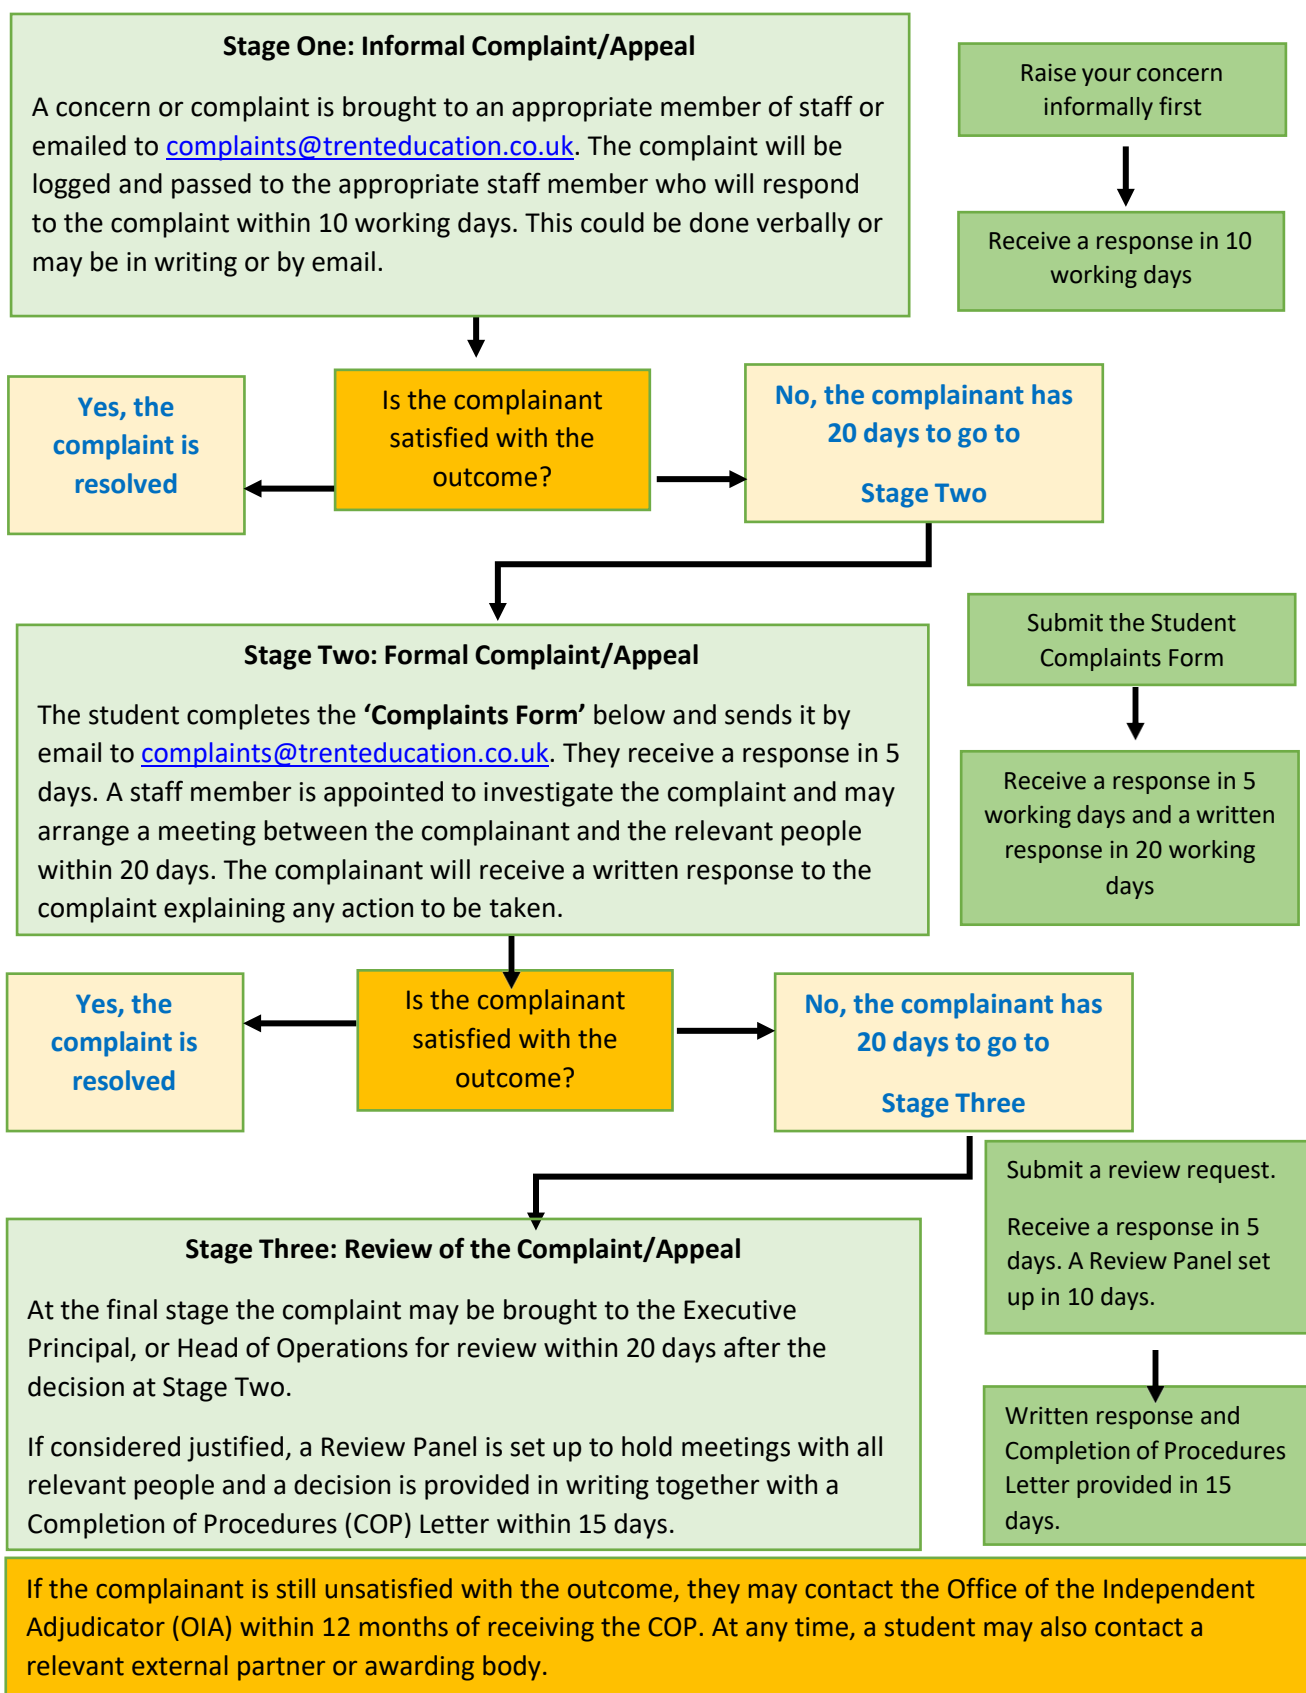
Stage One: Informal Complaint/Appeal

A concern or complaint is brought to an appropriate member of staff or emailed to complaints@trenteducation.co.uk. The complaint will be logged and passed to the appropriate staff member who will respond to the complaint within 10 working days. This could be done verbally or may be in writing or by email.

Raise your concern informally first

Receive a response in 10 working days

Yes, the complaint is resolved

Is the complainant satisfied with the outcome?

No, the complainant has 20 days to go to Stage Two

Stage Two: Formal Complaint/Appeal

The student completes the **'Complaints Form'** below and sends it by email to complaints@trenteducation.co.uk. They receive a response in 5 days. A staff member is appointed to investigate the complaint and may arrange a meeting between the complainant and the relevant people within 20 days. The complainant will receive a written response to the complaint explaining any action to be taken.

Submit the Student Complaints Form

Receive a response in 5 working days and a written response in 20 working days

Yes, the complaint is resolved

Is the complainant satisfied with the outcome?

No, the complainant has 20 days to go to Stage Three

Submit a review request.

Receive a response in 5 days. A Review Panel set up in 10 days.

Stage Three: Review of the Complaint/Appeal

At the final stage the complaint may be brought to the Executive Principal, or Head of Operations for review within 20 days after the decision at Stage Two.

If considered justified, a Review Panel is set up to hold meetings with all relevant people and a decision is provided in writing together with a Completion of Procedures (COP) Letter within 15 days.

Written response and Completion of Procedures Letter provided in 15 days.

If the complainant is still unsatisfied with the outcome, they may contact the Office of the Independent Adjudicator (OIA) within 12 months of receiving the COP. At any time, a student may also contact a relevant external partner or awarding body.